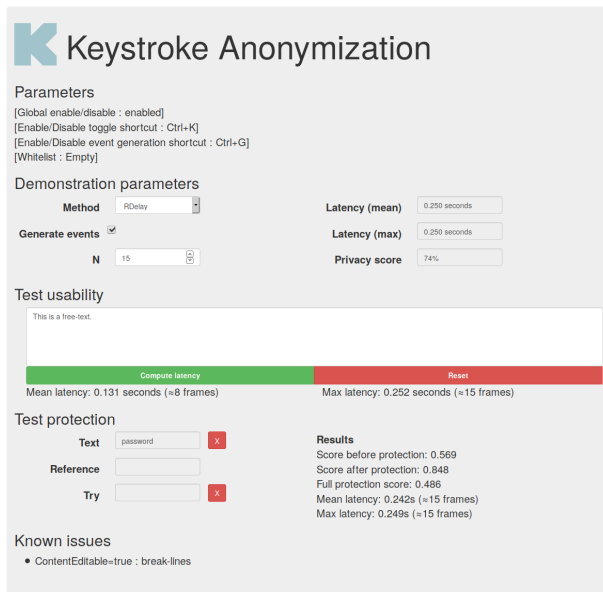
K Keystroke Anonymization

Parameters

[Global enable/disable : enabled]
[Enable/Disable toggle shortcut : Ctrl+K]
[Enable/Disable event generation shortcut : Ctrl+G]
[Whitelist : Empty]

Demonstration parameters

Method RDelay
Generate events
N 15

Latency (mean) 0.250 seconds
Latency (max) 0.250 seconds
Privacy score 74%

Test usability

This is a free-text.

Compute latency
Reset

Mean latency: 0.131 seconds (≈8 frames)
Max latency: 0.252 seconds (≈15 frames)

Test protection

Text password X
Reference
Try X

Results
Score before protection: 0.569
Score after protection: 0.848
Full protection score: 0.486
Mean latency: 0.242s (≈15 frames)
Max latency: 0.249s (≈15 frames)

Known issues

• ContentEditable=true : break-lines